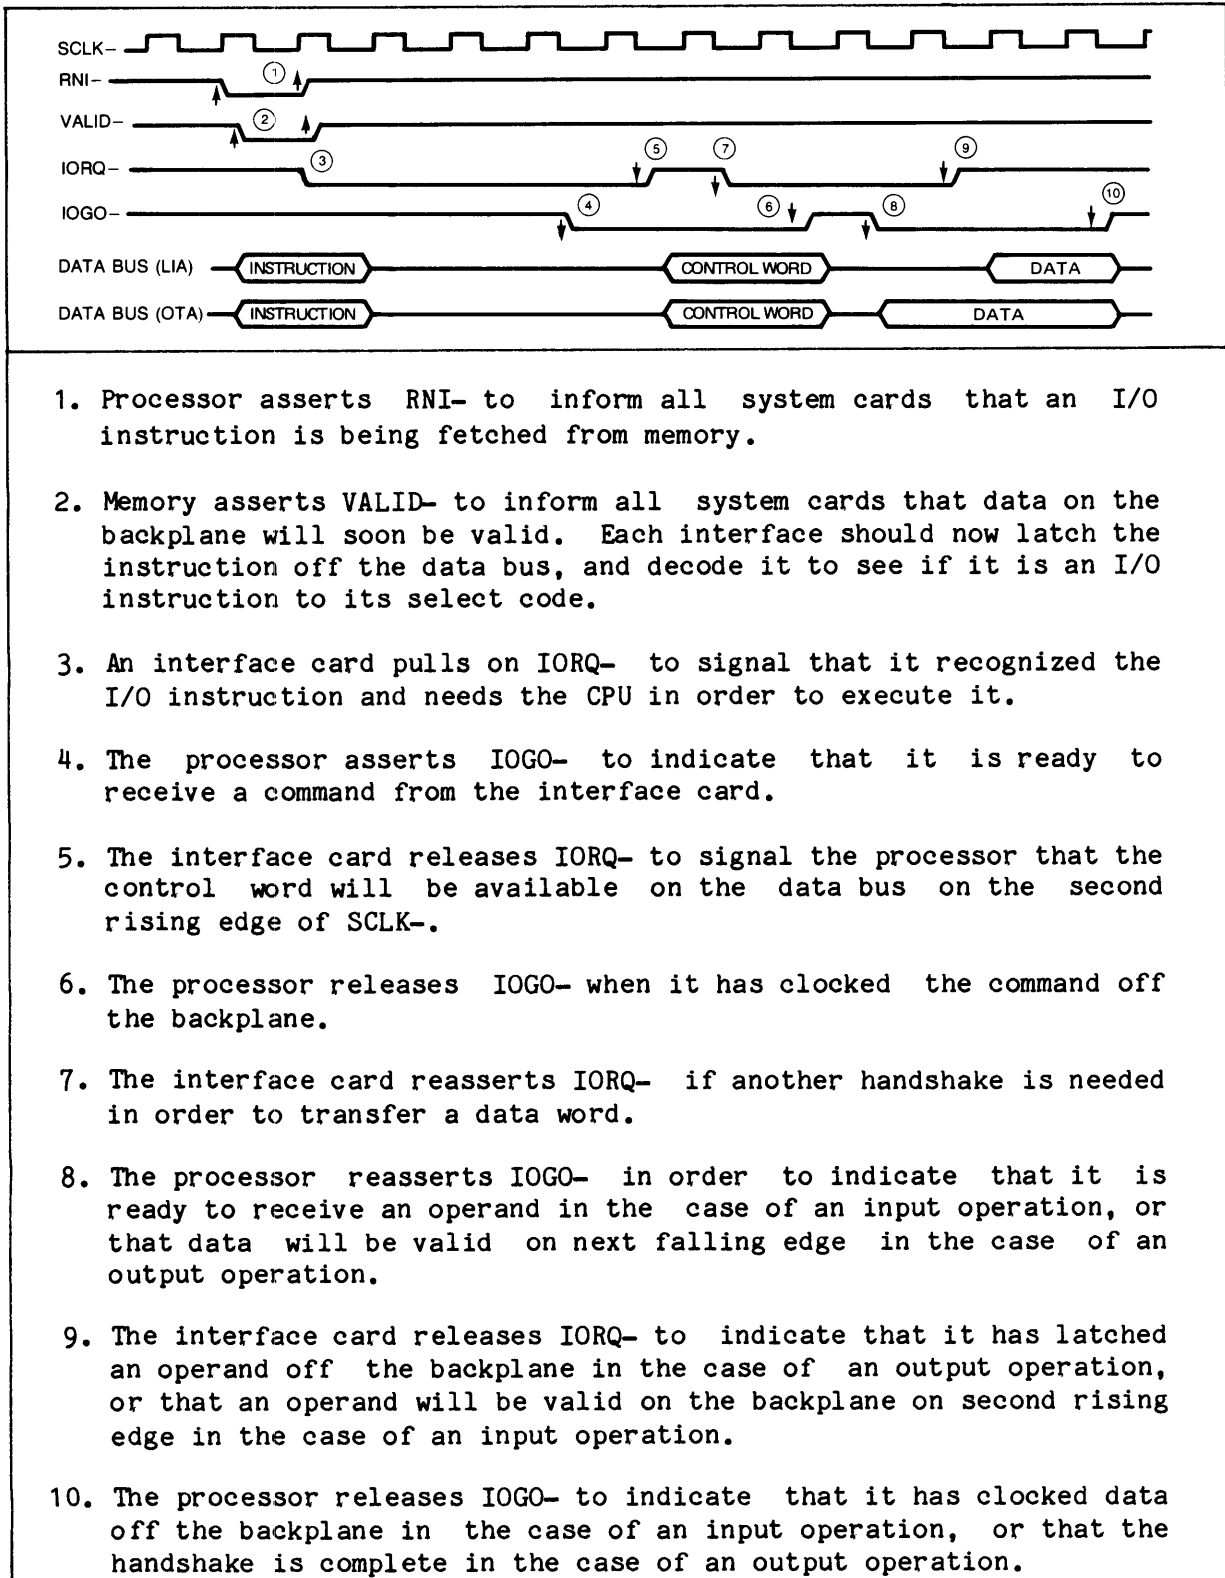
SCLK–
RNI–
VALID–
IORQ–
IOGO–
DATA BUS (LIA)
DATA BUS (OTA)

1 2 3 4 5 6 7 8 9 10

INSTRUCTION
CONTROL WORD
DATA
INSTRUCTION
CONTROL WORD
DATA

1. Processor asserts RNI– to inform all system cards that an I/O instruction is being fetched from memory.

2. Memory asserts VALID– to inform all system cards that data on the backplane will soon be valid. Each interface should now latch the instruction off the data bus, and decode it to see if it is an I/O instruction to its select code.

3. An interface card pulls on IORQ– to signal that it recognized the I/O instruction and needs the CPU in order to execute it.

4. The processor asserts IOGO– to indicate that it is ready to receive a command from the interface card.

5. The interface card releases IORQ– to signal the processor that the control word will be available on the data bus on the second rising edge of SCLK–.

6. The processor releases IOGO– when it has clocked the command off the backplane.

7. The interface card reasserts IORQ– if another handshake is needed in order to transfer a data word.

8. The processor reasserts IOGO– in order to indicate that it is ready to receive an operand in the case of an input operation, or that data will be valid on next falling edge in the case of an output operation.

9. The interface card releases IORQ– to indicate that it has latched an operand off the backplane in the case of an output operation, or that an operand will be valid on the backplane on second rising edge in the case of an input operation.

10. The processor releases IOGO– to indicate that it has clocked data off the backplane in the case of an input operation, or that the handshake is complete in the case of an output operation.